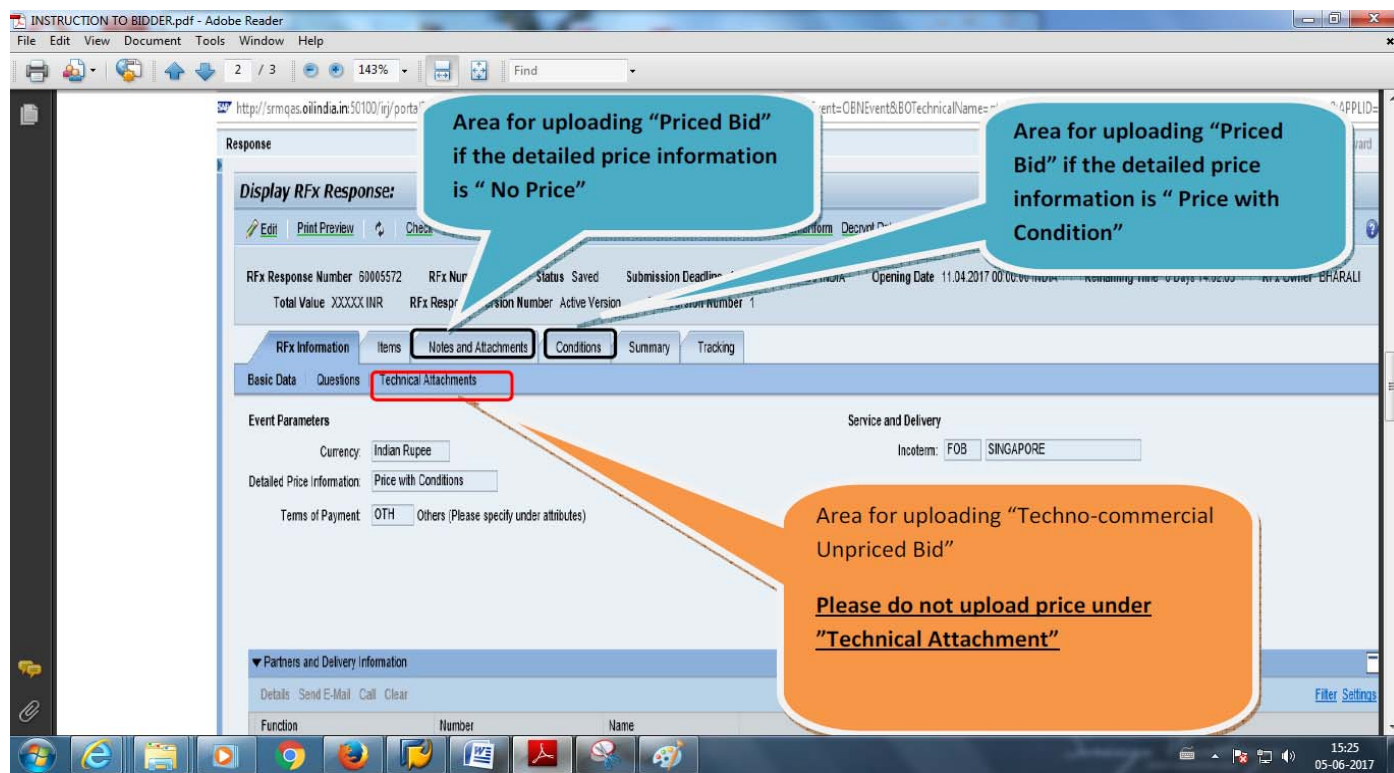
INSTRUCTION TO BIDDER.pdf - Adobe Reader
File Edit View Document Tools Window Help
2 / 3 143% Find

http://srmqas.oilindia.in:50100/irj/porta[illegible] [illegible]ent=OBNEvent&BOTechnicalName=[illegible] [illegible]APPLID=

Response

Display RFx Response:

Edit Print Preview Chec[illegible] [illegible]form Decrypt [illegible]

RFx Response Number 60005572 RFx Num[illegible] Status Saved Submission Deadlin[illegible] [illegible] INDIA Opening Date 11.04.2017 00:00:00 INDIA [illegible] RFx Owner BHARALI
Total Value XXXXX INR RFx Respo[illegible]rsion Number Active Version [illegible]rsion Number 1

RFx Information Items Notes and Attachments Conditions Summary Tracking

Basic Data Questions Technical Attachments

Event Parameters
Currency: Indian Rupee
Detailed Price Information: Price with Conditions
Terms of Payment: OTH Others (Please specify under attributes)

Service and Delivery
Incoterm: FOB SINGAPORE

Area for uploading "Priced Bid" if the detailed price information is " No Price"

Area for uploading "Priced Bid" if the detailed price information is " Price with Condition"

Area for uploading "Techno-commercial Unpriced Bid"

Please do not upload price under "Technical Attachment"

Partners and Delivery Information
Details Send E-Mail Call Clear
Filter Settings
Function Number Name

15:25
05-06-2017